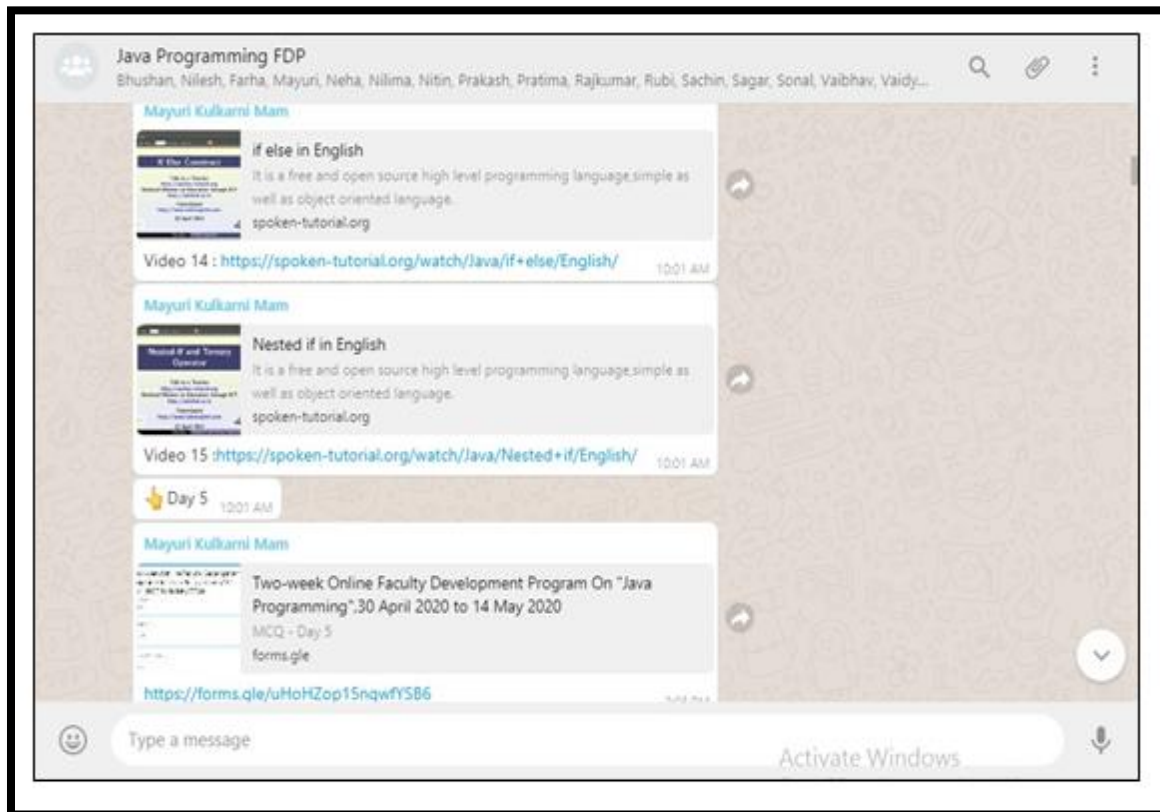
Java Programming FDP
Bhushan, Nilesh, Farha, Mayuri, Neha, Nilima, Nitin, Prakash, Pratima, Rajkumar, Rubi, Sachin, Sagar, Sonal, Vaibhav, Vaidy...

Mayuri Kulkarni Mam

If Else Construct

if else in English
It is a free and open source high level programming language,simple as well as object oriented language.
spoken-tutorial.org

Video 14 : https://spoken-tutorial.org/watch/Java/if+else/English/ 10:01 AM

Mayuri Kulkarni Mam

Nested If and Ternary Operator

Nested if in English
It is a free and open source high level programming language,simple as well as object oriented language.
spoken-tutorial.org

Video 15 :https://spoken-tutorial.org/watch/Java/Nested+if/English/ 10:01 AM

👆Day 5 10:01 AM

Mayuri Kulkarni Mam

Two-week Online Faculty Development Program On "Java Programming",30 April 2020 to 14 May 2020
MCQ - Day 5
forms.gle

https://forms.gle/uHoHZop15nqwfYSB6 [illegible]

Type a message

Activate Windows